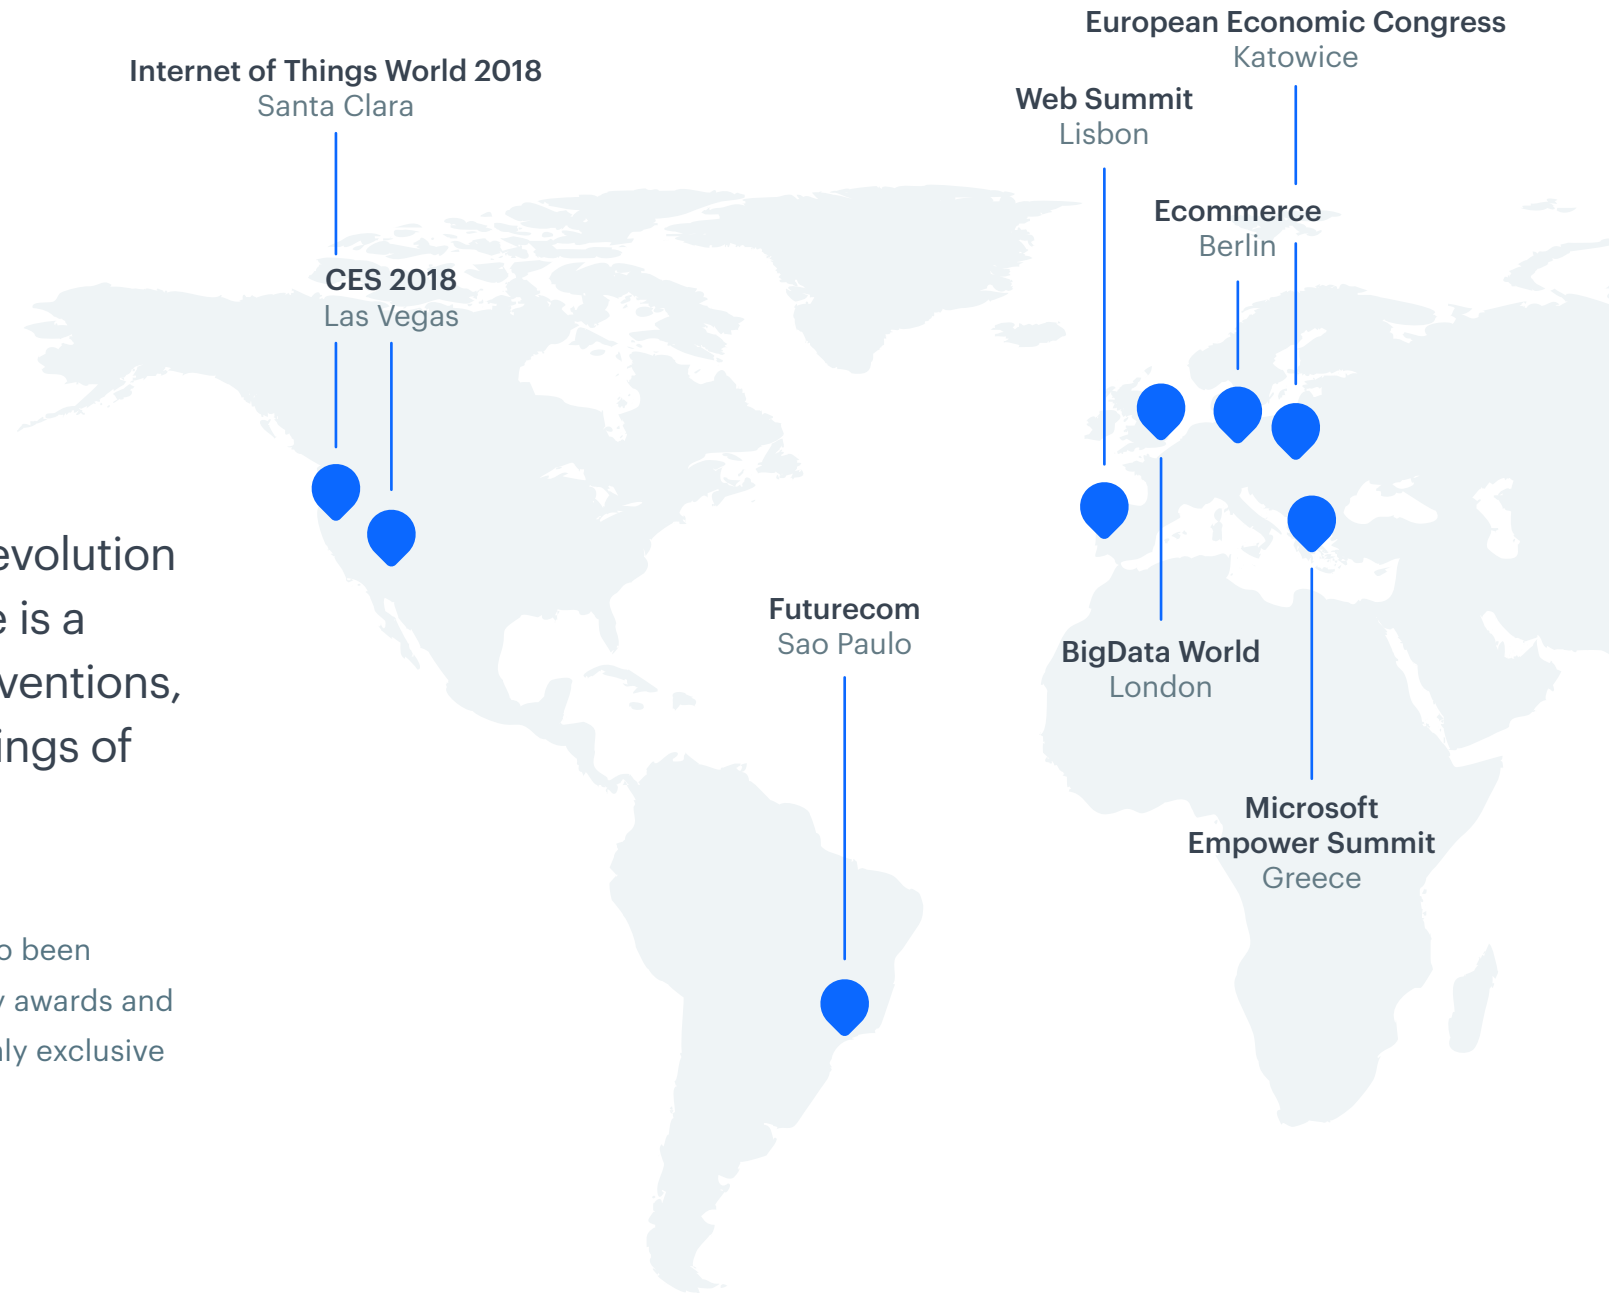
Internet of Things World 2018
Santa Clara

CES 2018
Las Vegas

European Economic Congress
Katowice

Web Summit
Lisbon

Ecommerce
Berlin

evolution
e is a
ventions,
ings of

Futurecom
Sao Paulo

BigData World
London

Microsoft
Empower Summit
Greece

o been
y awards and
ly exclusive